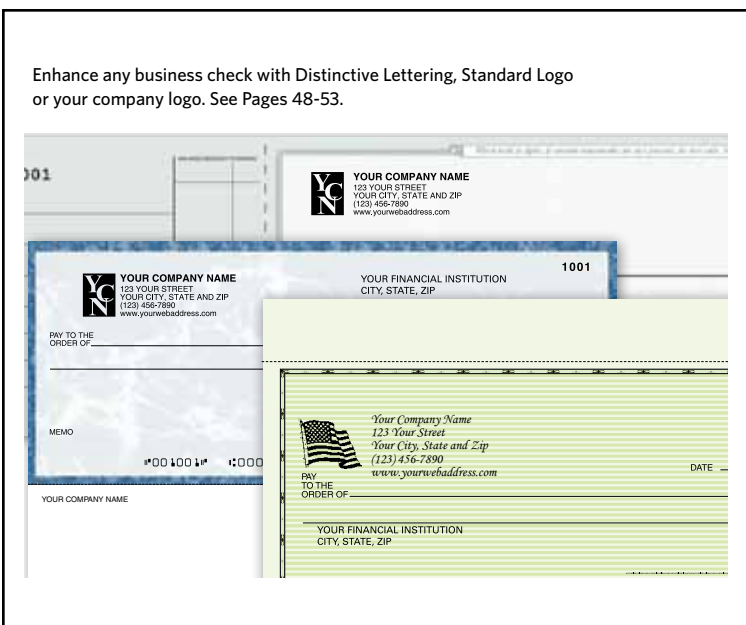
Enhance any business check with Distinctive Lettering, Standard Logo or your company logo. See Pages 48-53.

001

YCN

YOUR COMPANY NAME
123 YOUR STREET
YOUR CITY, STATE AND ZIP
(123) 456-7890
www.yourwebaddress.com

YCN

YOUR COMPANY NAME
123 YOUR STREET
YOUR CITY, STATE AND ZIP
(123) 456-7890
www.yourwebaddress.com

YOUR FINANCIAL INSTITUTION
CITY, STATE, ZIP

1001

PAY TO THE ORDER OF

MEMO

⑈001001⑈ ⑆000

YOUR COMPANY NAME

Your Company Name
123 Your Street
Your City, State and Zip
(123) 456-7890
www.yourwebaddress.com

DATE

PAY TO THE ORDER OF

YOUR FINANCIAL INSTITUTION
CITY, STATE, ZIP